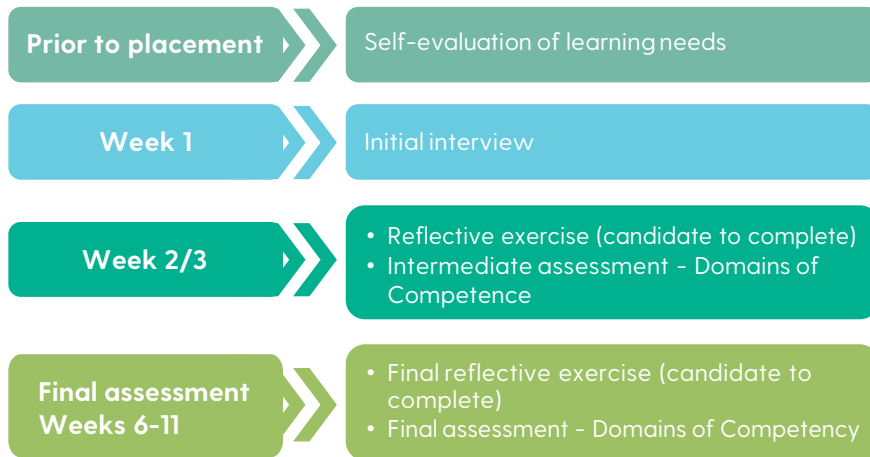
Prior to placement

Self-evaluation of learning needs

Week 1

Initial interview

Week 2/3

• Reflective exercise (candidate to complete)
• Intermediate assessment - Domains of Competence

Final assessment Weeks 6-11

• Final reflective exercise (candidate to complete)
• Final assessment - Domains of Competency